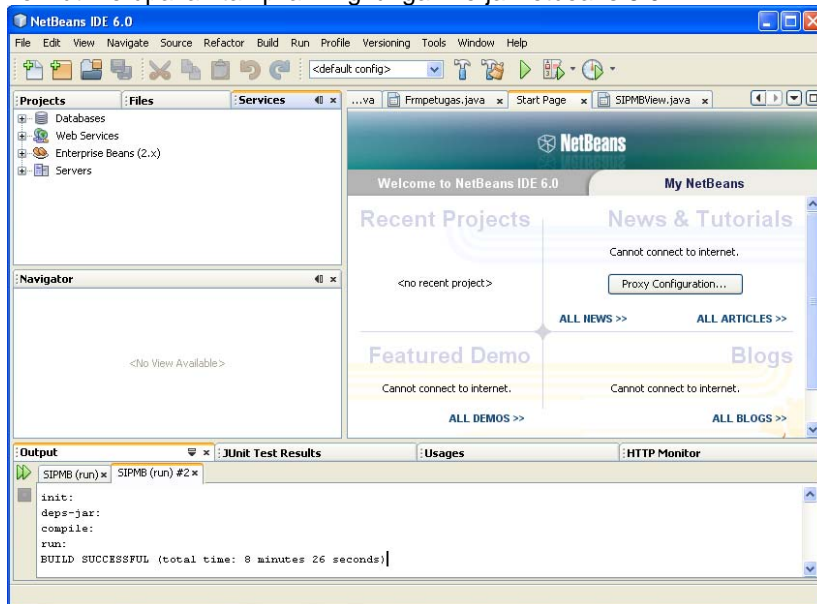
NetBeans IDE 6.0

File Edit View Navigate Source Refactor Build Run Profile Versioning Tools Window Help

<default config>

Projects | Files | Services

Databases
Web Services
Enterprise Beans (2.x)
Servers

...va | Frmpetugas.java | Start Page | SIPMBView.java

NetBeans

Welcome to NetBeans IDE 6.0 | My NetBeans

Recent Projects

<no recent project>

News & Tutorials

Cannot connect to internet.

Proxy Configuration...

ALL NEWS >> ALL ARTICLES >>

Navigator

<No View Available>

Featured Demo

Cannot connect to internet.

ALL DEMOS >>

Blogs

Cannot connect to internet.

ALL BLOGS >>

Output | JUnit Test Results | Usages | HTTP Monitor

SIPMB (run) | SIPMB (run) #2

init:
deps-jar:
compile:
run:
BUILD SUCCESSFUL (total time: 8 minutes 26 seconds)